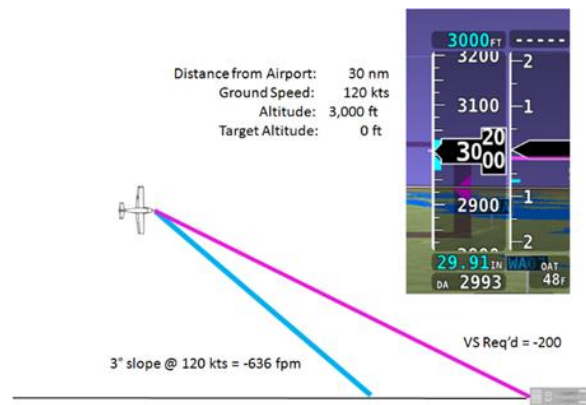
Distance from Airport: 30 nm
Ground Speed: 120 kts
Altitude: 3,000 ft
Target Altitude: 0 ft

3000FT
-----
3200
2
3100
1
30
20
00
2900
1
2
29.91IN
WAA
OAT
DA 2993
48F

VS Req'd = -200

3° slope @ 120 kts = -636 fpm